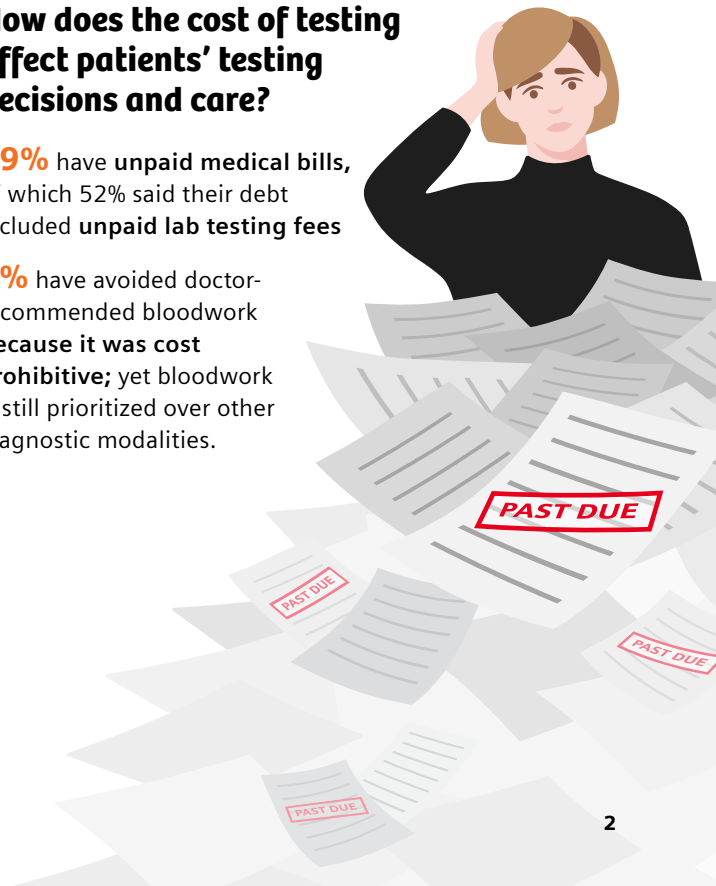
ow does the cost of testing ffect patients' testing ecisions and care?

9% have unpaid medical bills, which 52% said their debt cluded unpaid lab testing fees

% have avoided doctor-commended bloodwork ecause it was cost rohibitive; yet bloodwork still prioritized over other agnostic modalities.

PAST DUE

PAST DUE

PAST DUE

PAST DUE

2